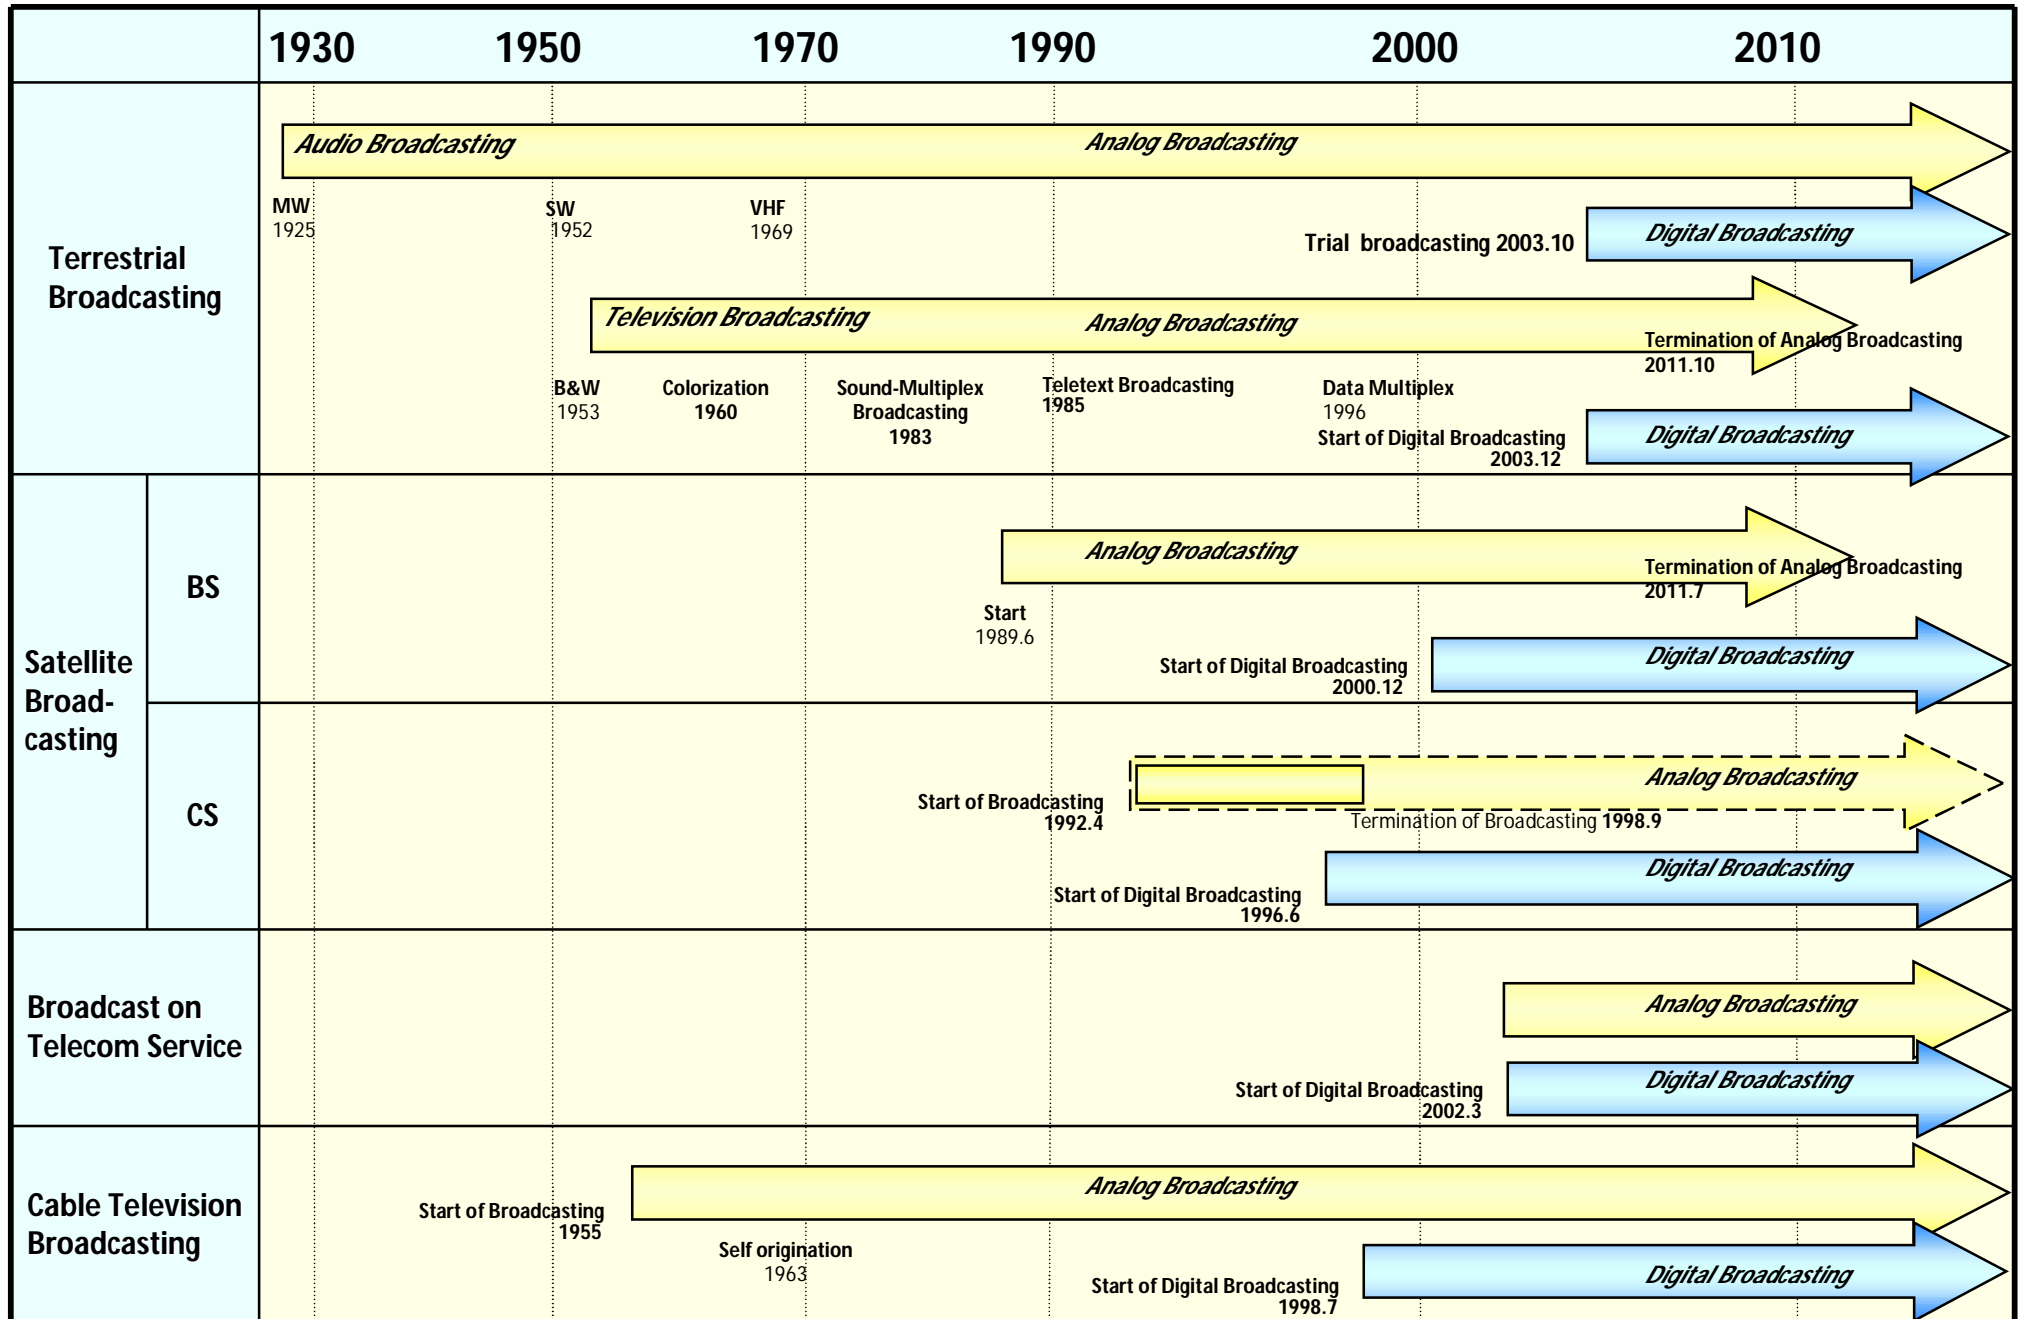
| | 1930 | 1950 | 1970 | 1990 | 2000 | 2010 |
|---|---|---|---|---|---|---|

Terrestrial Broadcasting

Audio Broadcasting
Analog Broadcasting
MW 1925
SW 1952
VHF 1969
Trial broadcasting 2003.10
Digital Broadcasting

Television Broadcasting
Analog Broadcasting
Termination of Analog Broadcasting 2011.10
B&W 1953
Colorization 1960
Sound-Multiplex Broadcasting 1983
Teletext Broadcasting 1985
Data Multiplex 1996
Start of Digital Broadcasting 2003.12
Digital Broadcasting

Satellite Broad-casting

BS
Analog Broadcasting
Termination of Analog Broadcasting 2011.7
Start 1989.6
Start of Digital Broadcasting 2000.12
Digital Broadcasting

CS
Analog Broadcasting
Start of Broadcasting 1992.4
Termination of Broadcasting 1998.9
Digital Broadcasting
Start of Digital Broadcasting 1996.6

Broadcast on Telecom Service
Analog Broadcasting
Start of Digital Broadcasting 2002.3
Digital Broadcasting

Cable Television Broadcasting
Analog Broadcasting
Start of Broadcasting 1955
Self origination 1963
Start of Digital Broadcasting 1998.7
Digital Broadcasting